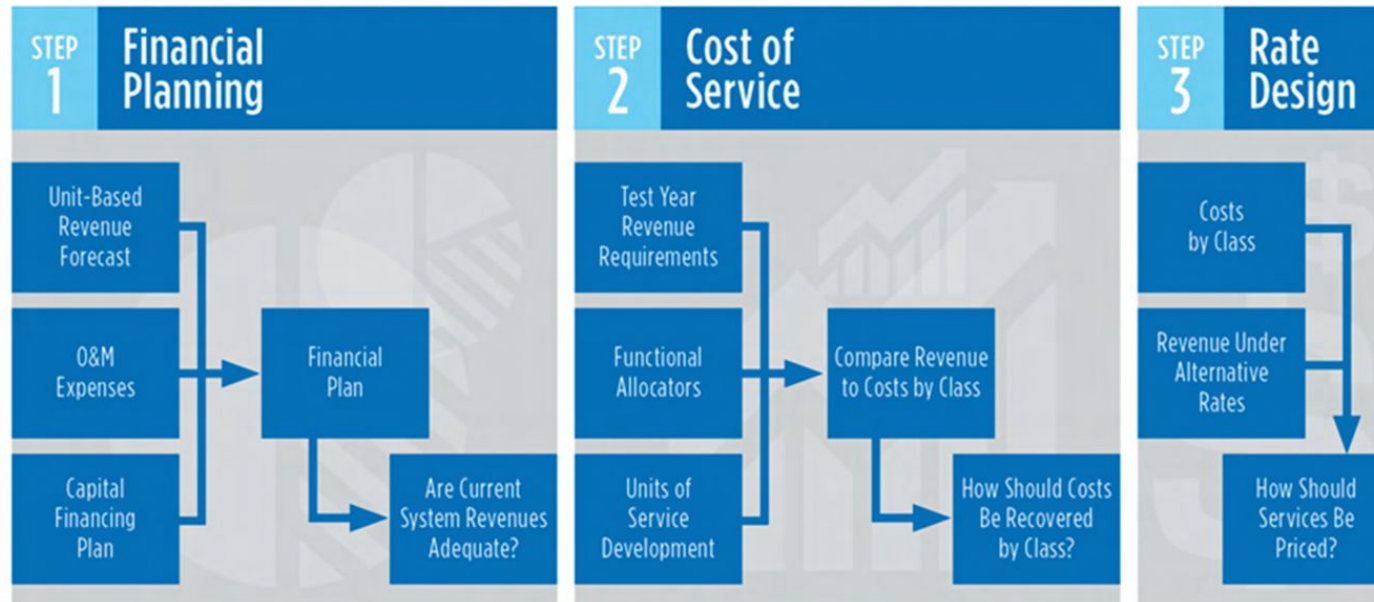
STEP 1 Financial Planning

Unit-Based Revenue Forecast

O&M Expenses

Capital Financing Plan

Financial Plan

Are Current System Revenues Adequate?

STEP 2 Cost of Service

Test Year Revenue Requirements

Functional Allocators

Units of Service Development

Compare Revenue to Costs by Class

How Should Costs Be Recovered by Class?

STEP 3 Rate Design

Costs by Class

Revenue Under Alternative Rates

How Should Services Be Priced?